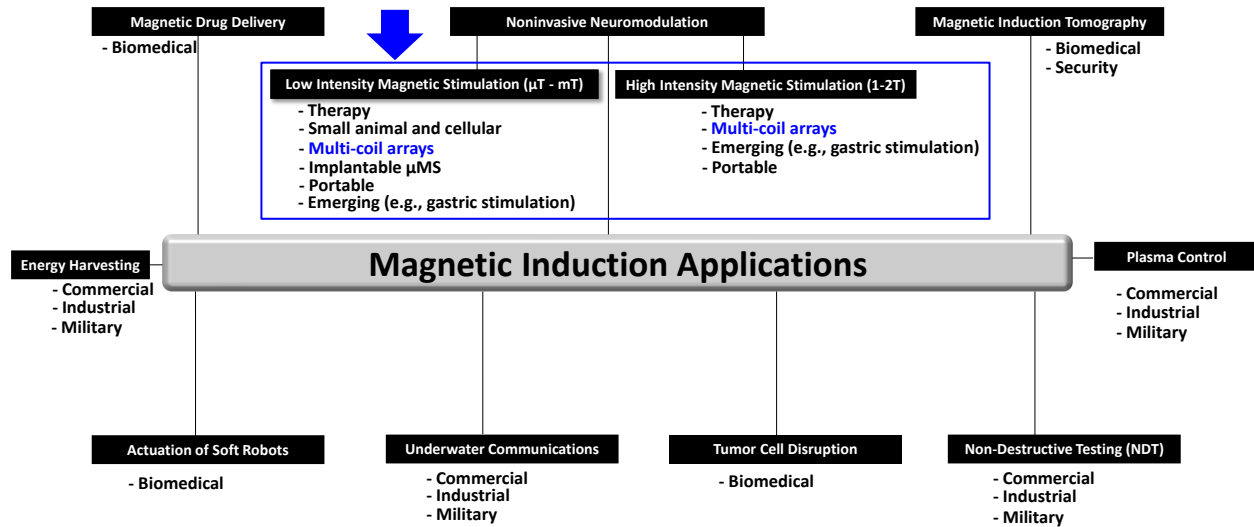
Magnetic Drug Delivery
- Biomedical

Noninvasive Neuromodulation

Magnetic Induction Tomography
- Biomedical
- Security

Low Intensity Magnetic Stimulation (μT - mT)
- Therapy
- Small animal and cellular
- Multi-coil arrays
- Implantable μMS
- Portable
- Emerging (e.g., gastric stimulation)

High Intensity Magnetic Stimulation (1-2T)
- Therapy
- Multi-coil arrays
- Emerging (e.g., gastric stimulation)
- Portable

Energy Harvesting
- Commercial
- Industrial
- Military

Magnetic Induction Applications

Plasma Control
- Commercial
- Industrial
- Military

Actuation of Soft Robots
- Biomedical

Underwater Communications
- Commercial
- Industrial
- Military

Tumor Cell Disruption
- Biomedical

Non-Destructive Testing (NDT)
- Commercial
- Industrial
- Military